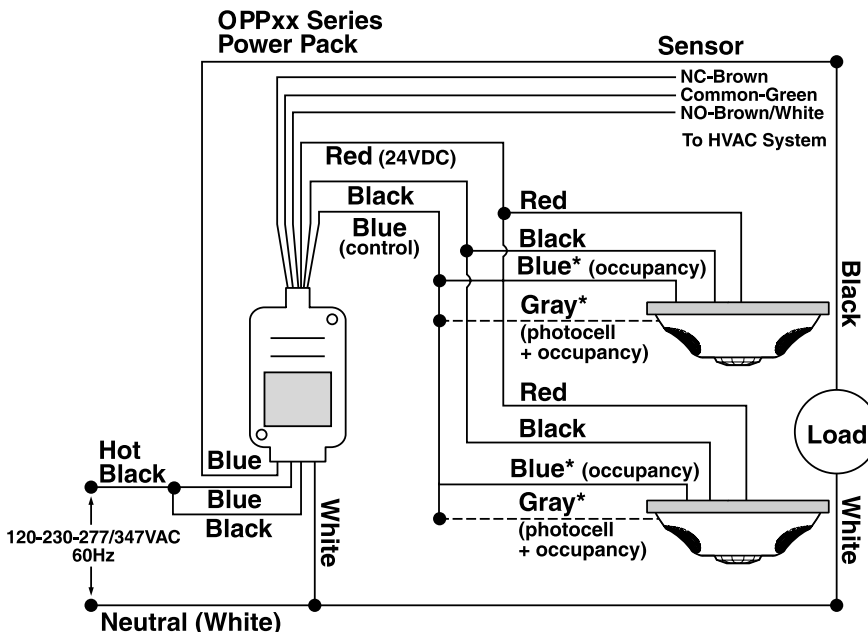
OPPxx Series
Power Pack

Sensor

NC-Brown
Common-Green
NO-Brown/White
To HVAC System

Red (24VDC)
Black
Blue
(control)

Red
Black
Blue* (occupancy)
Gray*
(photocell
+ occupancy)

Red
Black
Blue* (occupancy)
Gray*
(photocell
+ occupancy)

Black
Load
White

Hot
Black
Blue
Blue
Black
White

120-230-277/347VAC
60Hz

Neutral (White)